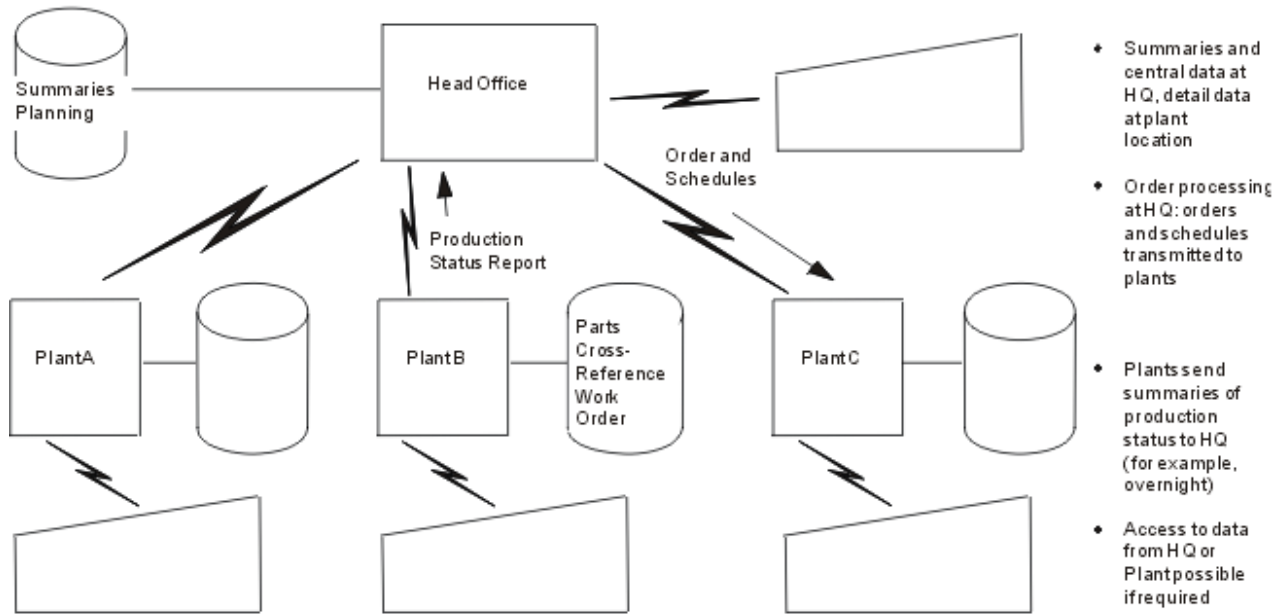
Summaries Planning

Head Office

Order and Schedules

Production Status Report

Plant A

Plant B

Parts Cross-Reference Work Order

Plant C

- Summaries and central data at HQ, detail data at plant location
- Order processing at HQ: orders and schedules transmitted to plants
- Plants send summaries of production status to HQ (for example, overnight)
- Access to data from HQ or Plant possible if required